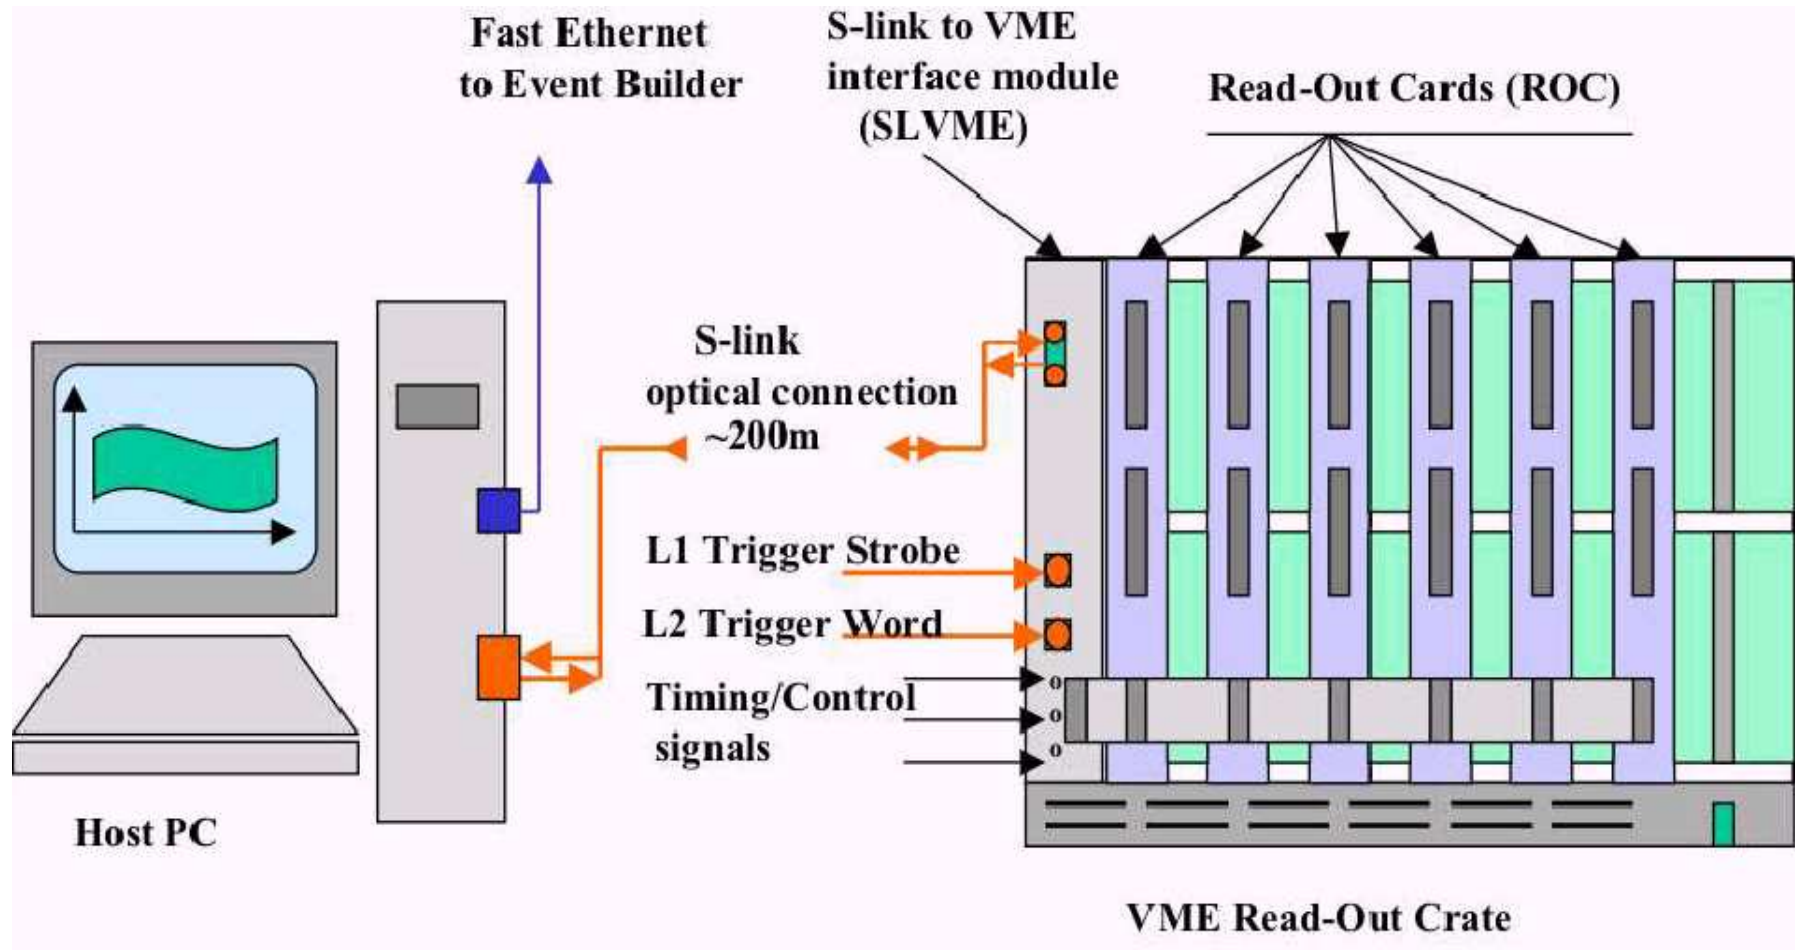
Fast Ethernet to Event Builder

S-link to VME interface module (SLVME)

Read-Out Cards (ROC)

S-link optical connection ~200m

L1 Trigger Strobe

L2 Trigger Word

Timing/Control signals

Host PC

VME Read-Out Crate